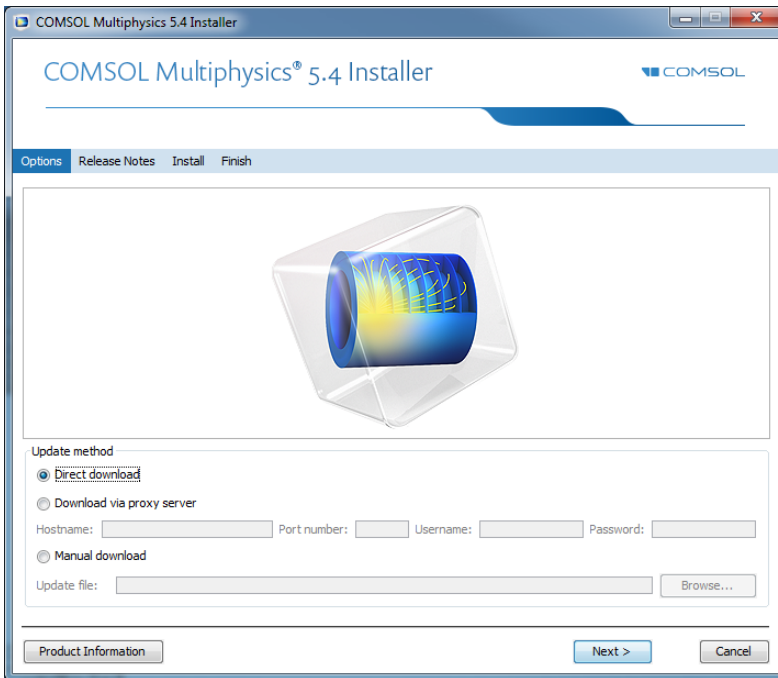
COMSOL Multiphysics 5.4 Installer

COMSOL Multiphysics® 5.4 Installer

COMSOL

Options Release Notes Install Finish

Update method

Direct download

Download via proxy server

Hostname: Port number: Username: Password:

Manual download

Update file: Browse...

Product Information

Next >

Cancel